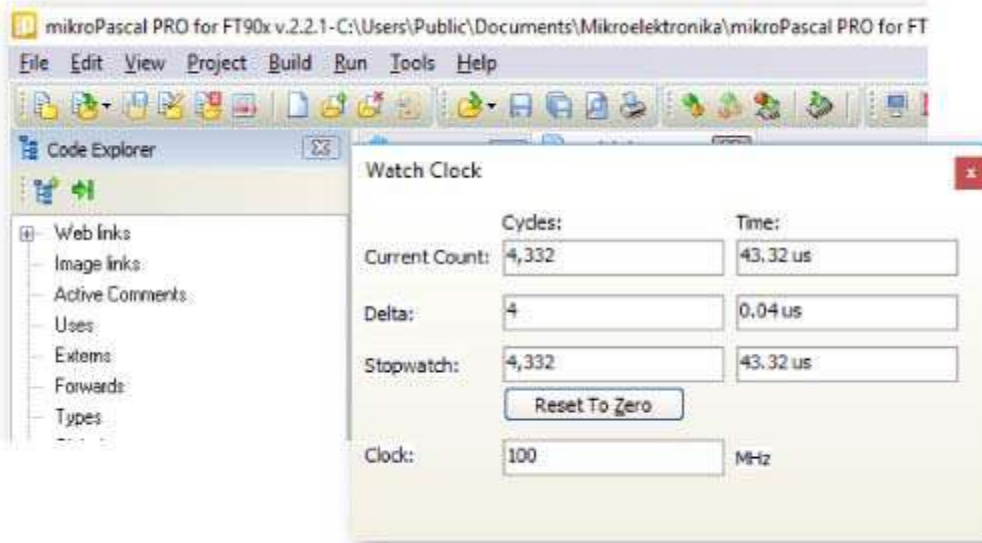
mikroPascal PRO for FT90x v.2.2.1-C:\Users\Public\Documents\Mikroelektronika\mikroPascal PRO for FT

File Edit View Project Build Run Tools Help

Code Explorer

Web links
Image links
Active Comments
Uses
Externs
Forwards
Types

Watch Clock

| | Cycles: | Time: |
|---|---|---|
| Current Count: | 4,332 | 43.32 us |
| Delta: | 4 | 0.04 us |
| Stopwatch: | 4,332 | 43.32 us |

Reset To Zero

Clock: 100 MHz